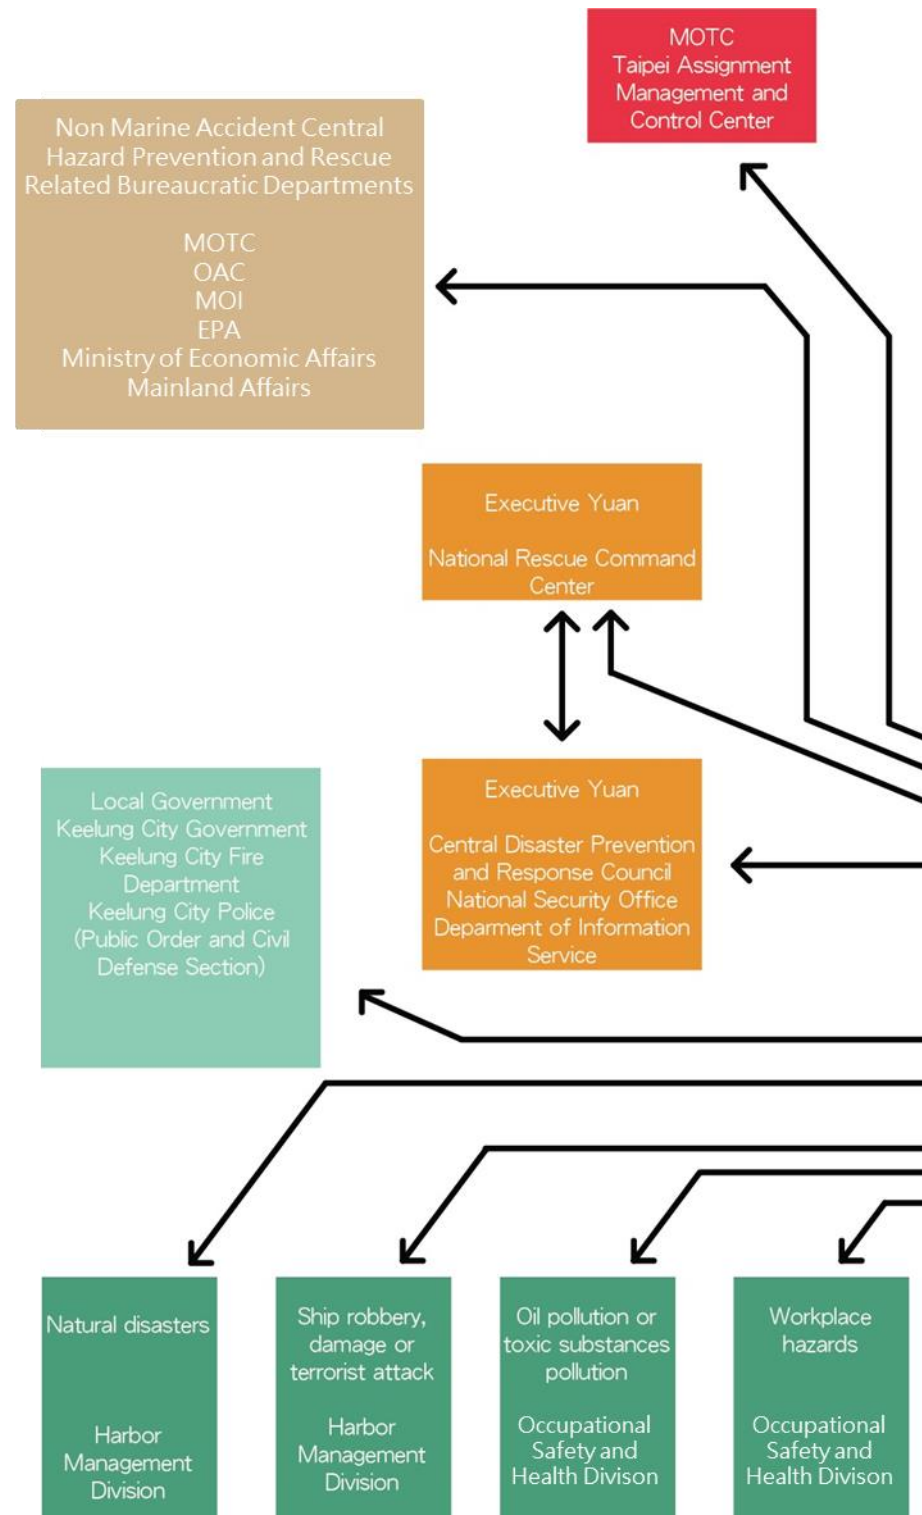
MOTC
Taipei Assignment Management and Control Center

Non Marine Accident Central Hazard Prevention and Rescue Related Bureaucratic Departments

MOTC
OAC
MOI
EPA
Ministry of Economic Affairs
Mainland Affairs

Executive Yuan

National Rescue Command Center

Local Government
Keelung City Government
Keelung City Fire Department
Keelung City Police
(Public Order and Civil Defense Section)

Executive Yuan

Central Disaster Prevention and Response Council
National Security Office
Deparment of Information Service

Natural disasters

Harbor Management Division

Ship robbery, damage or terrorist attack

Harbor Management Division

Oil pollution or toxic substances pollution

Occupational Safety and Health Divison

Workplace hazards

Occupational Safety and Health Divison